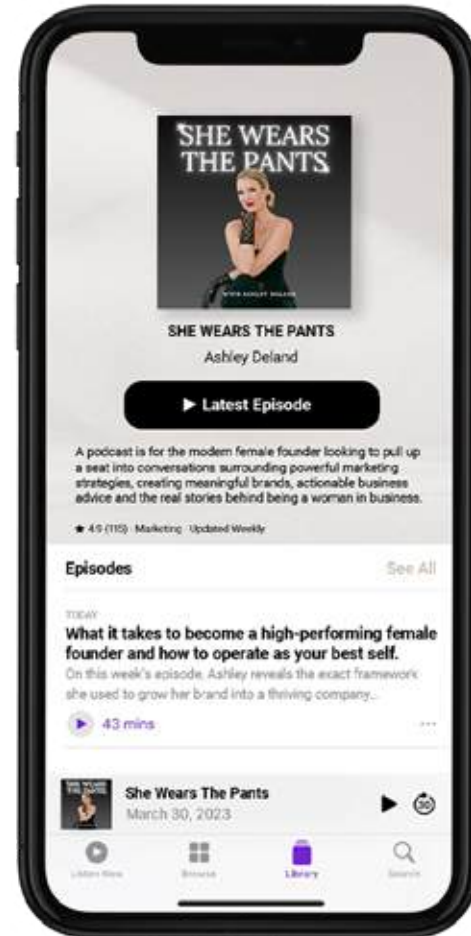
SHE WEARS THE PANTS

WITH ASHLEY DELAND

SHE WEARS THE PANTS

Ashley Deland

▶ Latest Episode

A podcast is for the modern female founder looking to pull up a seat into conversations surrounding powerful marketing strategies, creating meaningful brands, actionable business advice and the real stories behind being a woman in business.

★ 4.9 (115) · Marketing · Updated Weekly

Episodes

See All

TODAY

What it takes to become a high-performing female founder and how to operate as your best self.

On this week's episode, Ashley reveals the exact framework she used to grow her brand into a thriving company...

43 mins

...

She Wears The Pants

March 30, 2023

Listen Now

Browse

Library

Search